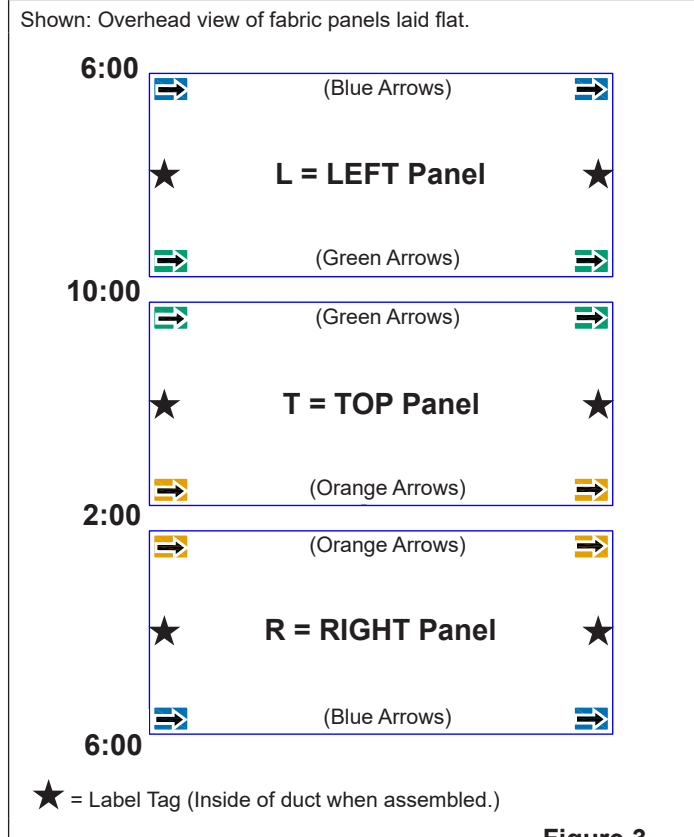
Shown: Overhead view of fabric panels laid flat.

6:00

(Blue Arrows)

L = LEFT Panel

(Green Arrows)

10:00

(Green Arrows)

T = TOP Panel

(Orange Arrows)

2:00

(Orange Arrows)

R = RIGHT Panel

(Blue Arrows)

6:00

= Label Tag (Inside of duct when assembled.)

Figure 3